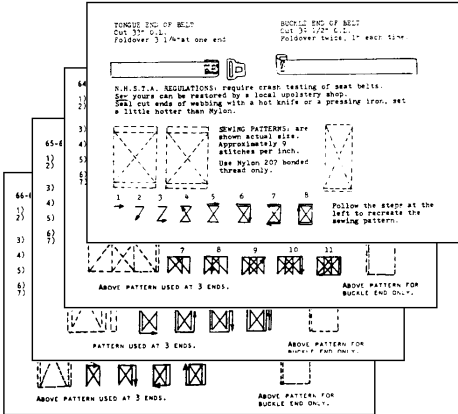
TONGUE END OF BELT
Cut 33" O.L.
Foldover 3 1/4" at one end

BUCKLE END OF BELT
Cut 31 1/2" O.L.
Foldover twice, 1" each time

N.H.S.T.A. REGULATIONS, require crash testing of seat belts. Yours can be restored by a local upolstery shop.
Seal cut ends of webbing with a hot knife or a pressing iron, set a little hotter than Nylon.

SEWING PATTERNS, are shown actual size. Approximately 9 stitches per inch.

Use Nylon 207 bonded thread only.

1 2 3 4 5 6 7 8

Follow the steps at the left to recreate the sewing pattern.

7 8 9 10 11

ABOVE PATTERN USED AT 3 ENDS.

ABOVE PATTERN FOR BUCKLE END ONLY.

64
1)
2)
3)
4)
5)
6)
7)

PATTERN USED AT 3 ENDS.

ABOVE PATTERN FOR BUCKLE END ONLY.

65-6
1)
2)
3)
4)
5)
6)
7)

ABOVE PATTERN USED AT 3 ENDS.

ABOVE PATTERN FOR BUCKLE END ONLY.

66-6
1)
2)
3)
4)
5)
6)
7)